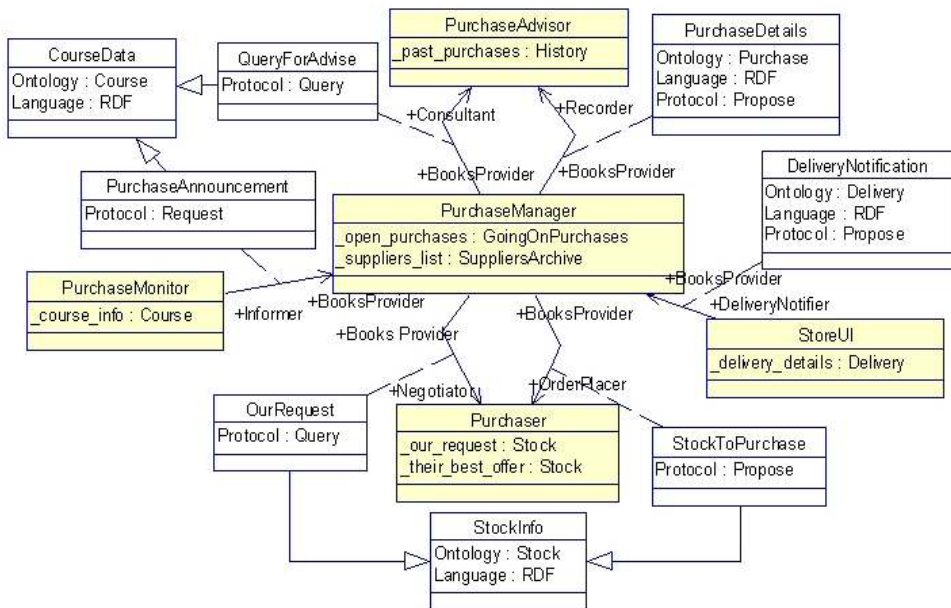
PurchaseAdvisor
_past_purchases : History

PurchaseDetails
Ontology : Purchase
Language : RDF
Protocol : Propose

CourseData
Ontology : Course
Language : RDF

QueryForAdvise
Protocol : Query

+Consultant
+Recorder
+BooksProvider
+BooksProvider

PurchaseAnnouncement
Protocol : Request

PurchaseManager
_open_purchases : GoingOnPurchases
_suppliers_list : SuppliersArchive

DeliveryNotification
Ontology : Delivery
Language : RDF
Protocol : Propose

+BooksProvider
+DeliveryNotifier

PurchaseMonitor
_course_info : Course

+Informer
+BooksProvider
+Books Provider
+BooksProvider

StoreUI
_delivery_details : Delivery

+Negotiator
+OrderPlacer

OurRequest
Protocol : Query

Purchaser
_our_request : Stock
_their_best_offer : Stock

StockToPurchase
Protocol : Propose

StockInfo
Ontology : Stock
Language : RDF